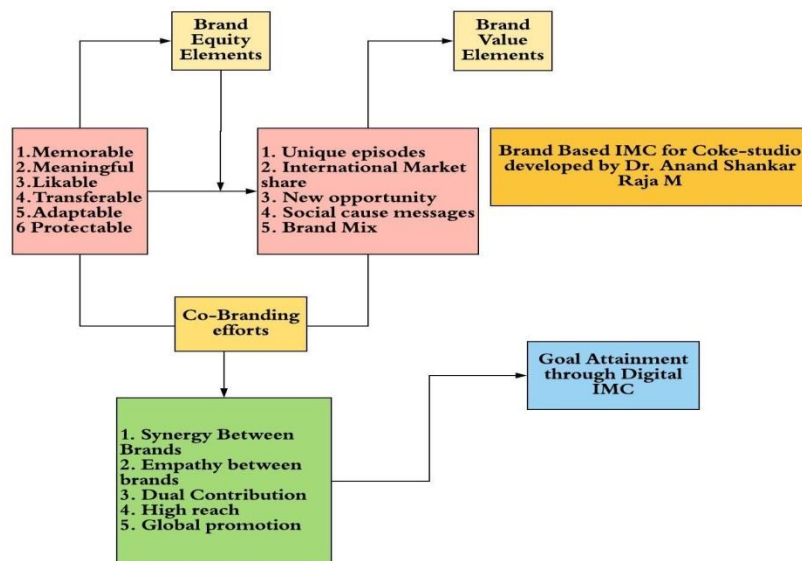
Brand Equity Elements

Brand Value Elements

1.Memorable
2.Meaningful
3.Likable
4.Transferable
5.Adaptable
6 Protectable

1. Unique episodes
2. International Market share
3. New opportunity
4. Social cause messages
5. Brand Mix

Brand Based IMC for Coke-studio developed by Dr. Anand Shankar Raja M

Co-Branding efforts

Goal Attainment through Digital IMC

1. Synergy Between Brands
2. Empathy between brands
3. Dual Contribution
4. High reach
5. Global promotion